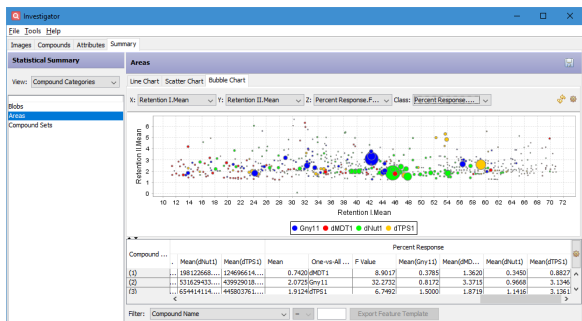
Investigator

File Tools Help

Images Compounds Attributes Summary

Statistical Summary

View: Compound Categories

Blobs
Areas
Compound Sets

Areas

Line Chart Scatter Chart Bubble Chart

X: Retention I.Mean Y: Retention II.Mean Z: Percent Response.F... Class: Percent Response....

Retention II.Mean

6
5
4
3
2
1
0

10 12 14 16 18 20 22 24 26 28 30 32 34 36 38 40 42 44 46 48 50 52 54 56 58 60 62 64 66 68 70 72

Retention I.Mean

Gny11 dMDT1 dNut1 dTPS1

| Compound ... | ... | Mean(dNut1) | Mean(dTPS1) | Mean | One-vs-All ... | F Value | Mean(Gny11) | Mean(dMD... | Mean(dNut1) | Mean(dTPS1) |
|---|---|---|---|---|---|---|---|---|---|---|
| (1) | ... | 198122668.... | 124696614.... | 0.7420 | dMDT1 | 8.9017 | 0.3785 | 1.3620 | 0.3450 | 0.8827 |
| (2) | ... | 531629433.... | 439929018.... | 2.0725 | Gny11 | 32.2732 | 0.8172 | 3.3715 | 0.9668 | 3.1346 |
| (3) | ... | 654414114.... | 445803761.... | 1.9124 | dTPS1 | 6.7492 | 1.5000 | 1.8719 | 1.1416 | 3.1346 |

Percent Response

Filter: Compound Name = Expert Feature Template